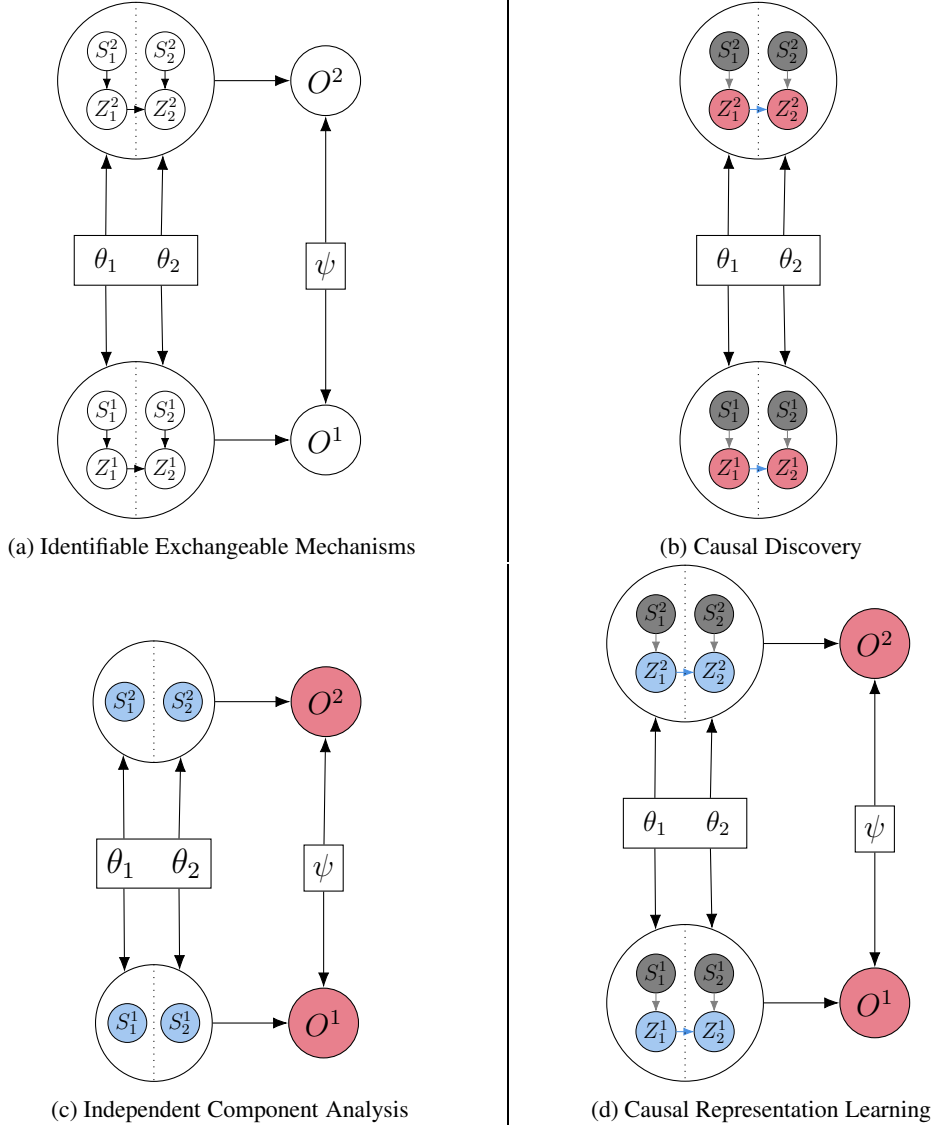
$S_1^2$ $S_2^2$
$Z_1^2$ $Z_2^2$
$O^2$
$\theta_1$ $\theta_2$
$\psi$
$S_1^1$ $S_2^1$
$Z_1^1$ $Z_2^1$
$O^1$

(a) Identifiable Exchangeable Mechanisms

$S_1^2$ $S_2^2$
$Z_1^2$ $Z_2^2$
$\theta_1$ $\theta_2$
$S_1^1$ $S_2^1$
$Z_1^1$ $Z_2^1$

(b) Causal Discovery

$S_1^2$ $S_2^2$
$O^2$
$\theta_1$ $\theta_2$
$\psi$
$S_1^1$ $S_2^1$
$O^1$

(c) Independent Component Analysis

$S_1^2$ $S_2^2$
$Z_1^2$ $Z_2^2$
$O^2$
$\theta_1$ $\theta_2$
$\psi$
$S_1^1$ $S_2^1$
$Z_1^1$ $Z_2^1$
$O^1$

(d) Causal Representation Learning